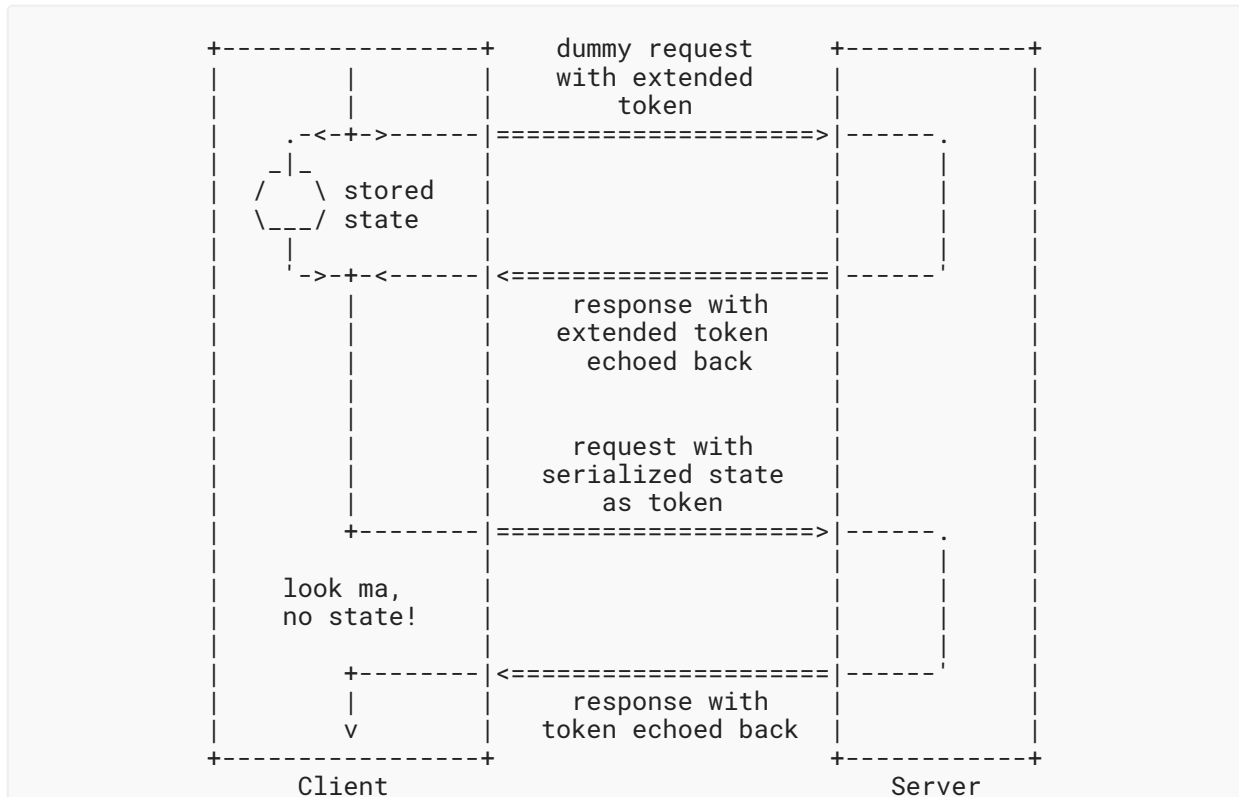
dummy request with extended token

stored state

response with extended token echoed back

request with serialized state as token

look ma, no state!

v

response with token echoed back

Client

Server